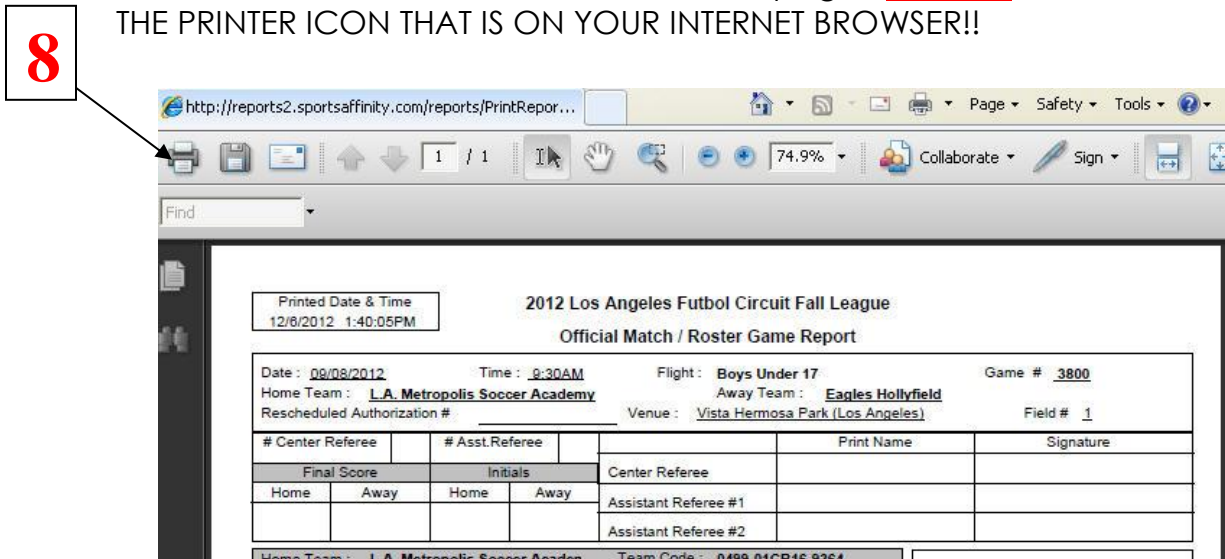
8

THE PRINTER ICON THAT IS ON YOUR INTERNET BROWSER!!

http://reports2.sportsaffinity.com/reports/PrintRepor...

Page ▾ Safety ▾ Tools ▾

1 / 1 74.9% Collaborate ▾ Sign ▾

Find

Printed Date & Time
12/6/2012 1:40:05PM

2012 Los Angeles Futbol Circuit Fall League

Official Match / Roster Game Report

Date : 09/08/2012 Time : 9:30AM Flight : Boys Under 17 Game # 3800
Home Team : L.A. Metropolis Soccer Academy Away Team : Eagles Hollyfield
Rescheduled Authorization # Venue : Vista Hermosa Park (Los Angeles) Field # 1

| # Center Referee | | # Asst.Referee | | | Print Name | Signature |
|---|---|---|---|---|---|---|
| Final Score | | Initials | | Center Referee | | |
| Home | Away | Home | Away | Assistant Referee #1 | | |
| | | | | Assistant Referee #2 | | |

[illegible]